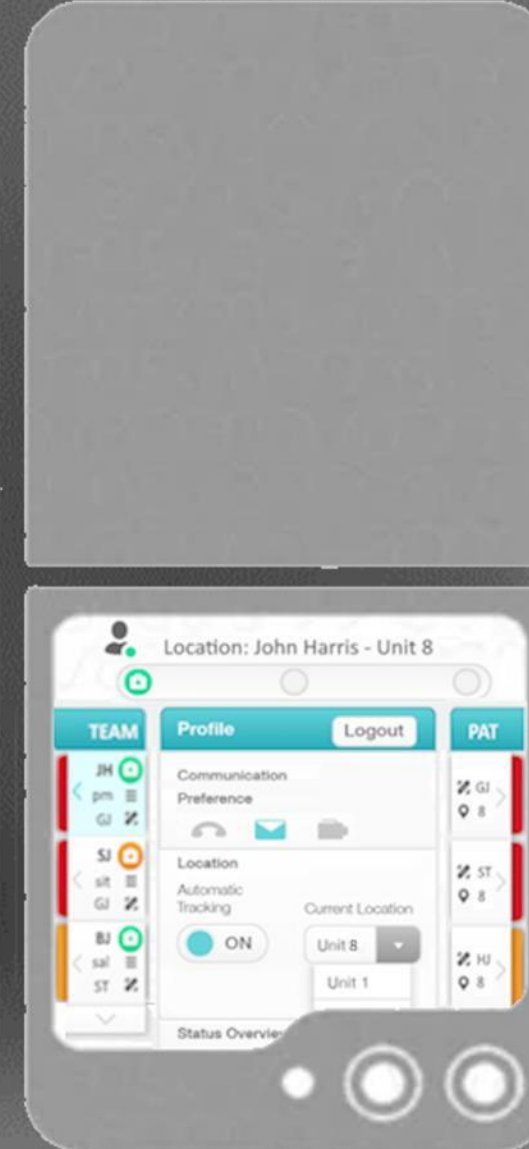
Location: John Harris - Unit 8

TEAM

JH
pm
GJ

SJ
sit
GJ

BJ
sal
ST

Profile

Logout

Communication Preference

Location

Automatic Tracking

Current Location

ON

Unit 8

Unit 1

Status Overvie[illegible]

PAT

GJ
8

ST
8

HJ
8